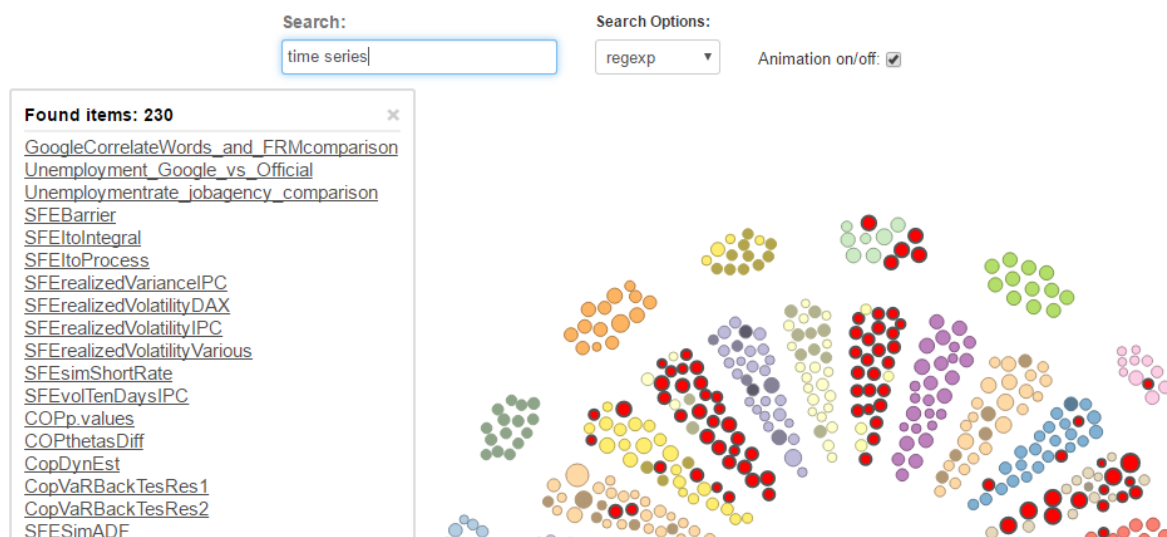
Search:

time series

Search Options:

regexp

Animation on/off:

Found items: 230

×

GoogleCorrelateWords_and_FRMcomparison
Unemployment_Google_vs_Official
Unemploymentrate_jobagency_comparison
SFEBarrier
SFEItoIntegral
SFEItoProcess
SFErealizedVarianceIPC
SFErealizedVolatilityDAX
SFErealizedVolatilityIPC
SFErealizedVolatilityVarious
SFEsimShortRate
SFEvolTenDaysIPC
COPp.values
COPthetasDiff
CopDynEst
CopVaRBackTesRes1
CopVaRBackTesRes2
SFESimADF